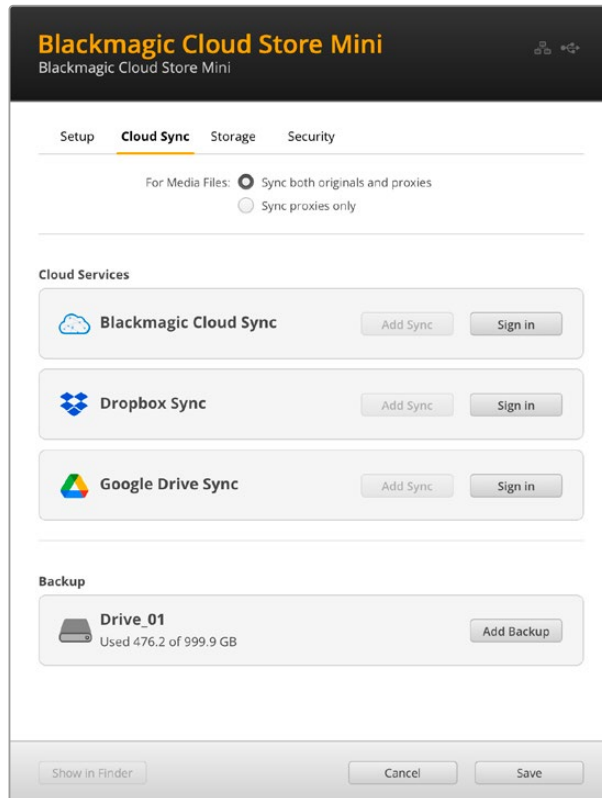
Blackmagic Cloud Store Mini
Blackmagic Cloud Store Mini

Setup Cloud Sync Storage Security

For Media Files: Sync both originals and proxies
Sync proxies only

Cloud Services

Blackmagic Cloud Sync Add Sync Sign in

Dropbox Sync Add Sync Sign in

Google Drive Sync Add Sync Sign in

Backup

Drive_01
Used 476.2 of 999.9 GB
Add Backup

Show in Finder Cancel Save